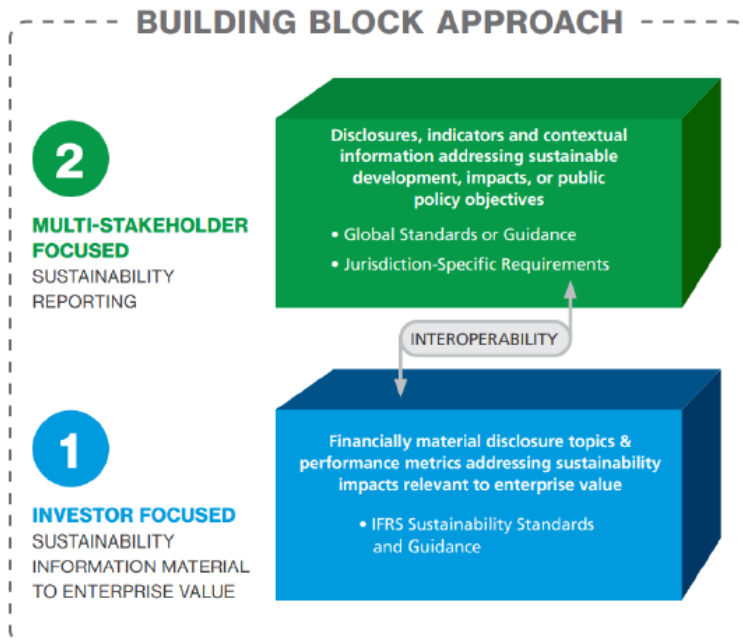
BUILDING BLOCK APPROACH

2

MULTI-STAKEHOLDER FOCUSED
SUSTAINABILITY REPORTING

Disclosures, indicators and contextual information addressing sustainable development, impacts, or public policy objectives

• Global Standards or Guidance
• Jurisdiction-Specific Requirements

INTEROPERABILITY

1

INVESTOR FOCUSED
SUSTAINABILITY INFORMATION MATERIAL TO ENTERPRISE VALUE

Financially material disclosure topics & performance metrics addressing sustainability impacts relevant to enterprise value

• IFRS Sustainability Standards and Guidance